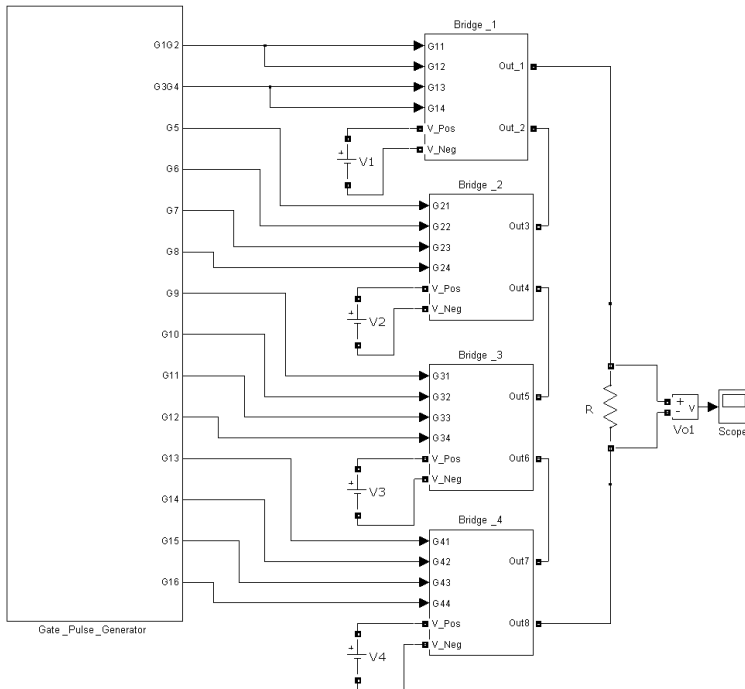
Bridge _1
G1G2
G11
G12
Out_1
G3G4
G13
G14
G5
V_Pos
Out_2
V_Neg
V1
G6
Bridge _2
G21
G7
G22
Out3
G23
G8
G24
G9
V_Pos
Out4
V2
V_Neg
G10
Bridge _3
G31
G11
G32
Out5
G33
R
G12
G34
+ v
-
Vo1
Scope
G13
V_Pos
Out6
V3
V_Neg
G14
Bridge _4
G41
G42
Out7
G15
G43
G16
G44
Gate _Pulse_Generator
V_Pos
Out8
V4
V_Neg